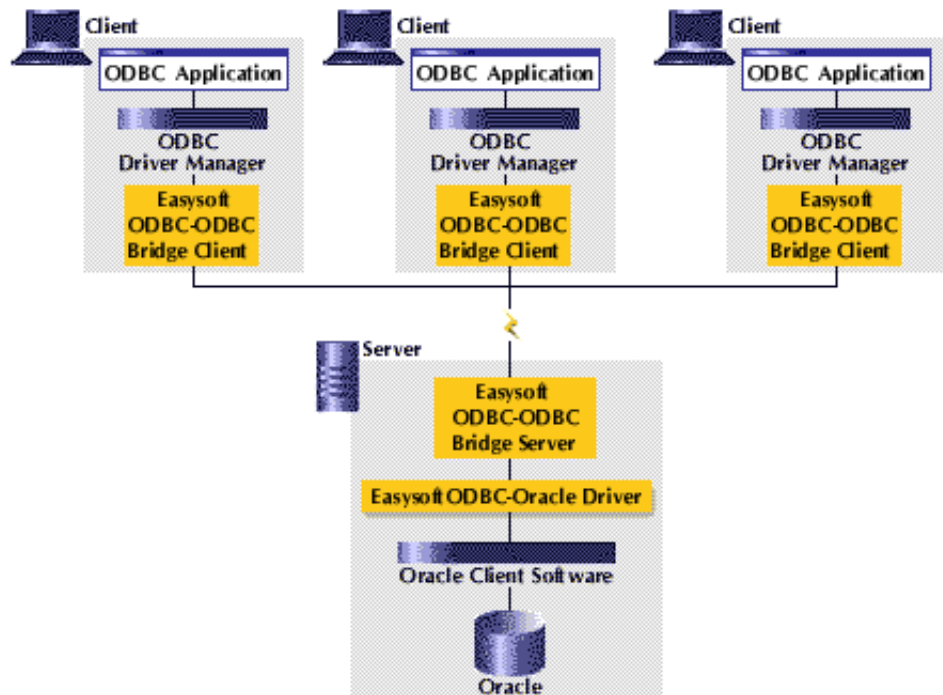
Client
ODBC Application
ODBC Driver Manager
Easysoft ODBC-ODBC Bridge Client

Client
ODBC Application
ODBC Driver Manager
Easysoft ODBC-ODBC Bridge Client

Client
ODBC Application
ODBC Driver Manager
Easysoft ODBC-ODBC Bridge Client

Server
Easysoft ODBC-ODBC Bridge Server
Easysoft ODBC-Oracle Driver
Oracle Client Software
Oracle